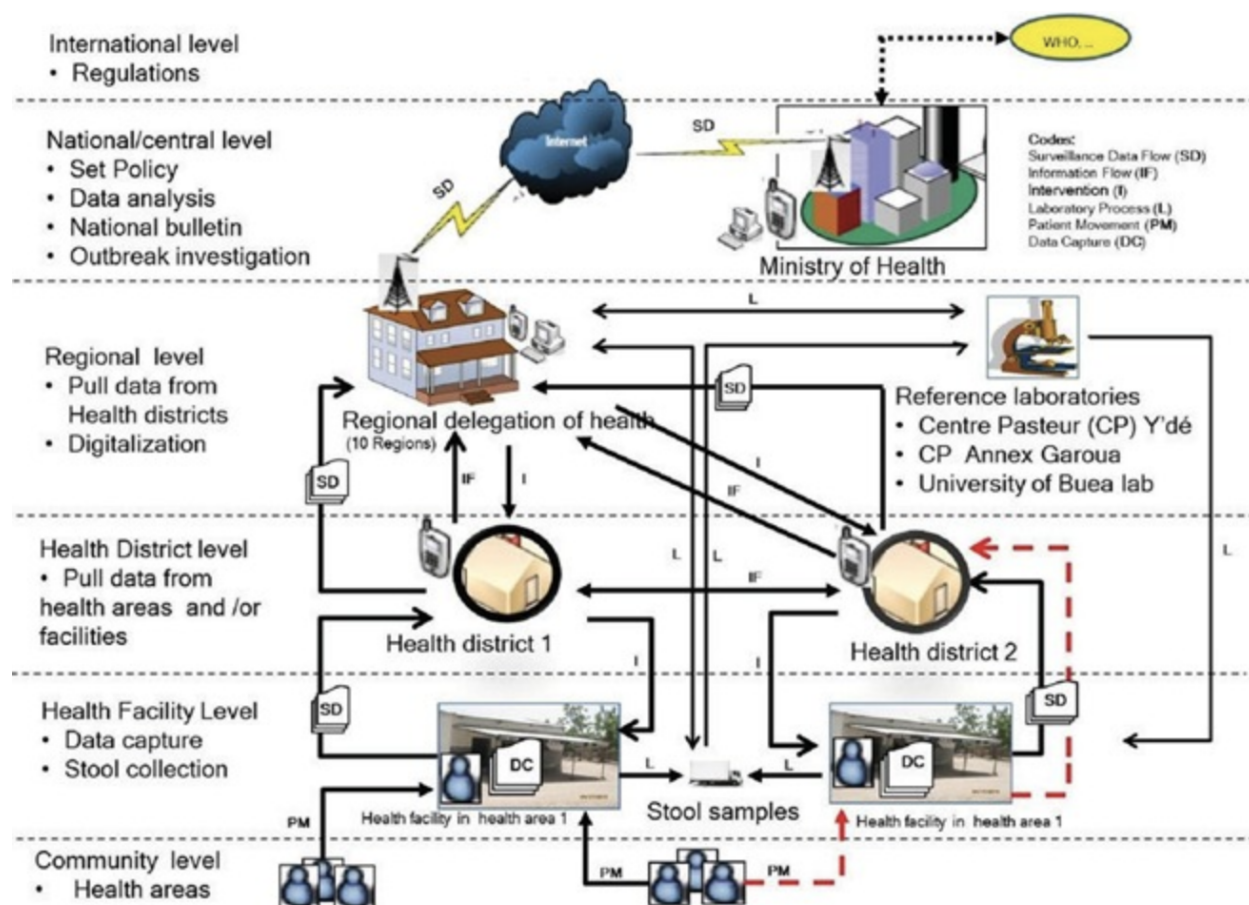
International level
• Regulations

WHO, ...

National/central level
• Set Policy
• Data analysis
• National bulletin
• Outbreak investigation

Internet

SD

SD

Codes:
Surveillance Data Flow (SD)
Information Flow (IF)
Intervention (I)
Laboratory Process (L)
Patient Movement (PM)
Data Capture (DC)

Ministry of Health

Regional level
• Pull data from Health districts
• Digitalization

L

SD

Regional delegation of health
(10 Regions)

Reference laboratories
• Centre Pasteur (CP) Y'dé
• CP Annex Garoua
• University of Buea lab

SD

IF

I

I

IF

Health District level
• Pull data from health areas and /or facilities

L

L

IF

L

Health district 1

Health district 2

I

I

Health Facility Level
• Data capture
• Stool collection

SD

DC

L

L

DC

SD

Health facility in health area 1

Stool samples

Health facility in health area 1

PM

Community level
• Health areas

PM

PM